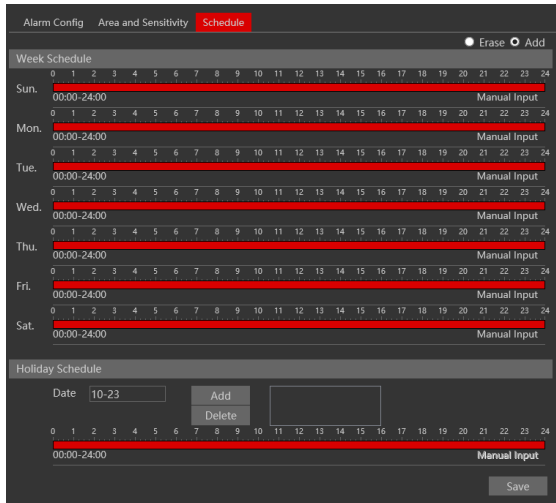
Alarm Config Area and Sensitivity Schedule

Erase Add

Week Schedule

Sun.
0 1 2 3 4 5 6 7 8 9 10 11 12 13 14 15 16 17 18 19 20 21 22 23 24
00:00-24:00
Manual Input

Mon.
0 1 2 3 4 5 6 7 8 9 10 11 12 13 14 15 16 17 18 19 20 21 22 23 24
00:00-24:00
Manual Input

Tue.
0 1 2 3 4 5 6 7 8 9 10 11 12 13 14 15 16 17 18 19 20 21 22 23 24
00:00-24:00
Manual Input

Wed.
0 1 2 3 4 5 6 7 8 9 10 11 12 13 14 15 16 17 18 19 20 21 22 23 24
00:00-24:00
Manual Input

Thu.
0 1 2 3 4 5 6 7 8 9 10 11 12 13 14 15 16 17 18 19 20 21 22 23 24
00:00-24:00
Manual Input

Fri.
0 1 2 3 4 5 6 7 8 9 10 11 12 13 14 15 16 17 18 19 20 21 22 23 24
00:00-24:00
Manual Input

Sat.
0 1 2 3 4 5 6 7 8 9 10 11 12 13 14 15 16 17 18 19 20 21 22 23 24
00:00-24:00
Manual Input

Holiday Schedule

Date 10-23
Add
Delete

0 1 2 3 4 5 6 7 8 9 10 11 12 13 14 15 16 17 18 19 20 21 22 23 24
00:00-24:00
Manual Input

Save